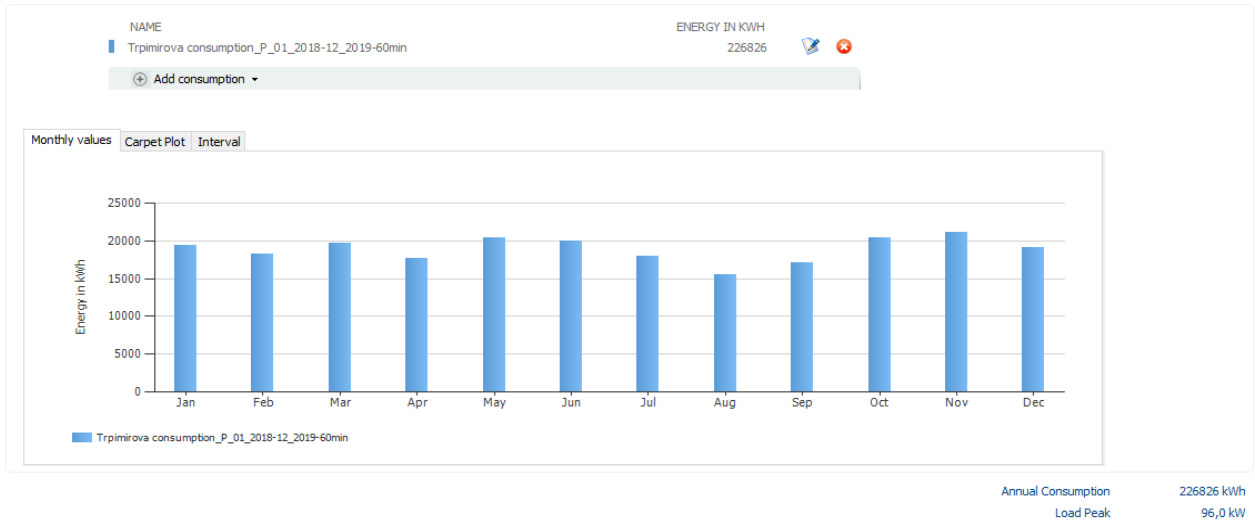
| NAME | ENERGY IN KWH |
|---|---|
| Trpimirova consumption_P_01_2018-12_2019-60min | 226826 |

Add consumption

Monthly values Carpet Plot Interval

25000
20000
15000
10000
5000
0

Energy in kWh

Jan Feb Mar Apr May Jun Jul Aug Sep Oct Nov Dec

Trpimirova consumption_P_01_2018-12_2019-60min

Annual Consumption 226826 kWh
Load Peak 96,0 kW